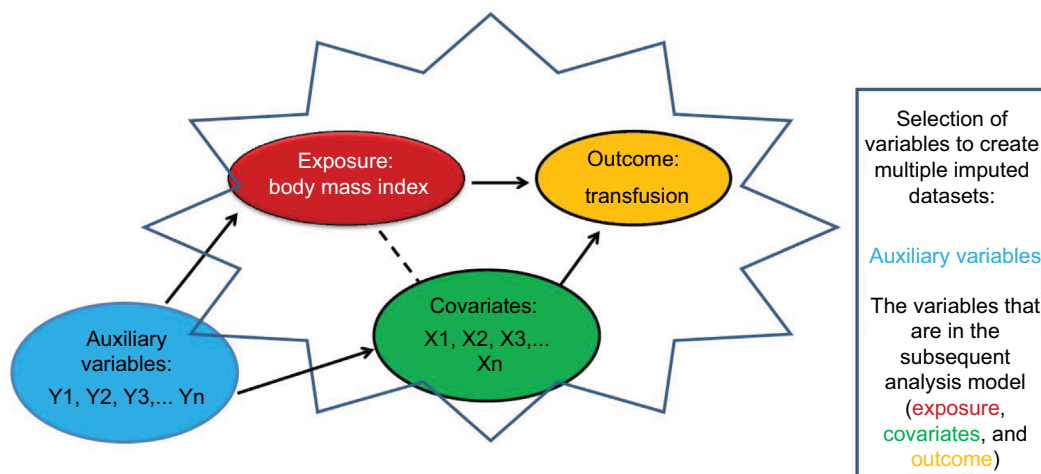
Exposure: body mass index

Outcome: transfusion

Covariates: X1, X2, X3,... Xn

Auxiliary variables: Y1, Y2, Y3,... Yn

Selection of variables to create multiple imputed datasets:

Auxiliary variables

The variables that are in the subsequent analysis model (exposure, covariates, and outcome)